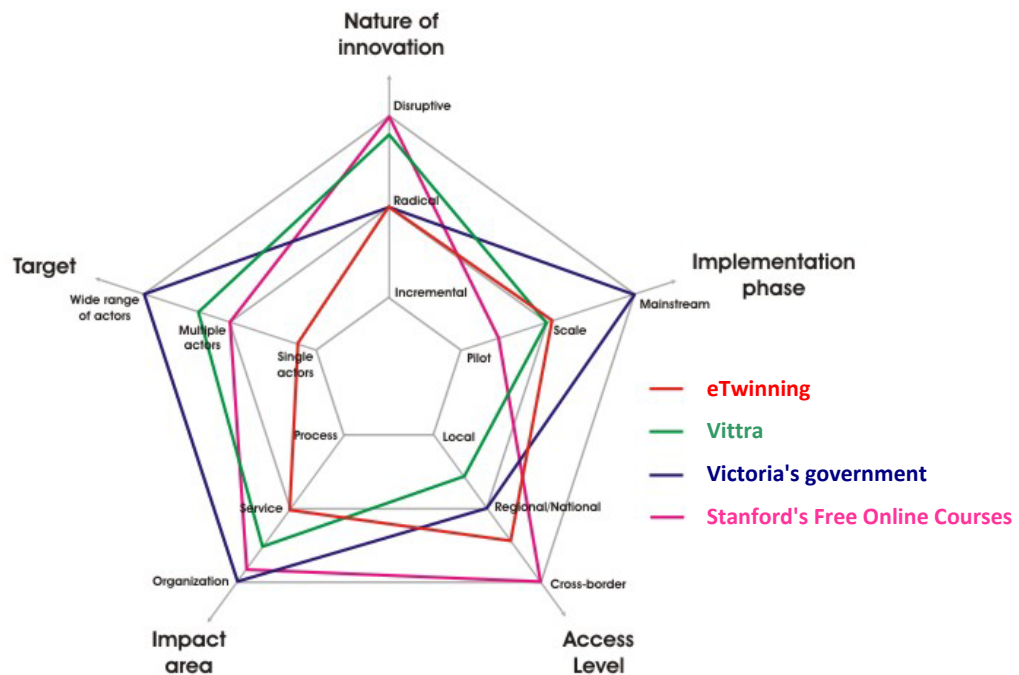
Nature of innovation

Disruptive

Radical

Incremental

Implementation phase

Mainstream

Scale

Pilot

Target

Wide range of actors

Multiple actors

Single actors

Process

Local

Service

Regional/National

Organization

Cross-border

Impact area

Access Level

eTwinning

Vittra

Victoria's government

Stanford's Free Online Courses